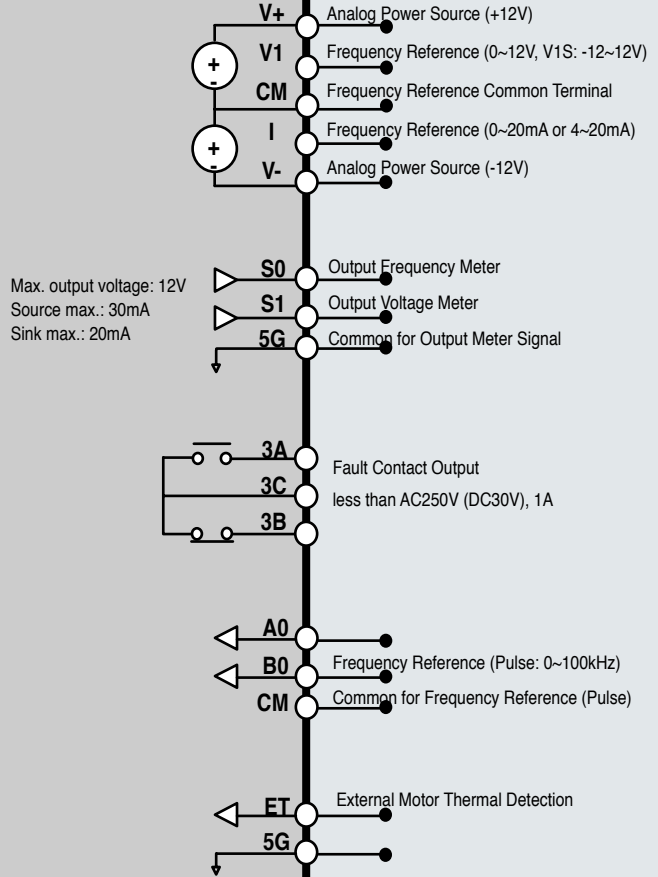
V+
Analog Power Source (+12V)
+
-
V1
Frequency Reference (0~12V, V1S: -12~12V)
CM
Frequency Reference Common Terminal
+
-
I
Frequency Reference (0~20mA or 4~20mA)
V-
Analog Power Source (-12V)

Max. output voltage: 12V
Source max.: 30mA
Sink max.: 20mA

S0
Output Frequency Meter
S1
Output Voltage Meter
5G
Common for Output Meter Signal

3A
Fault Contact Output
3C
less than AC250V (DC30V), 1A
3B

A0
B0
Frequency Reference (Pulse: 0~100kHz)
CM
Common for Frequency Reference (Pulse)

ET
External Motor Thermal Detection
5G